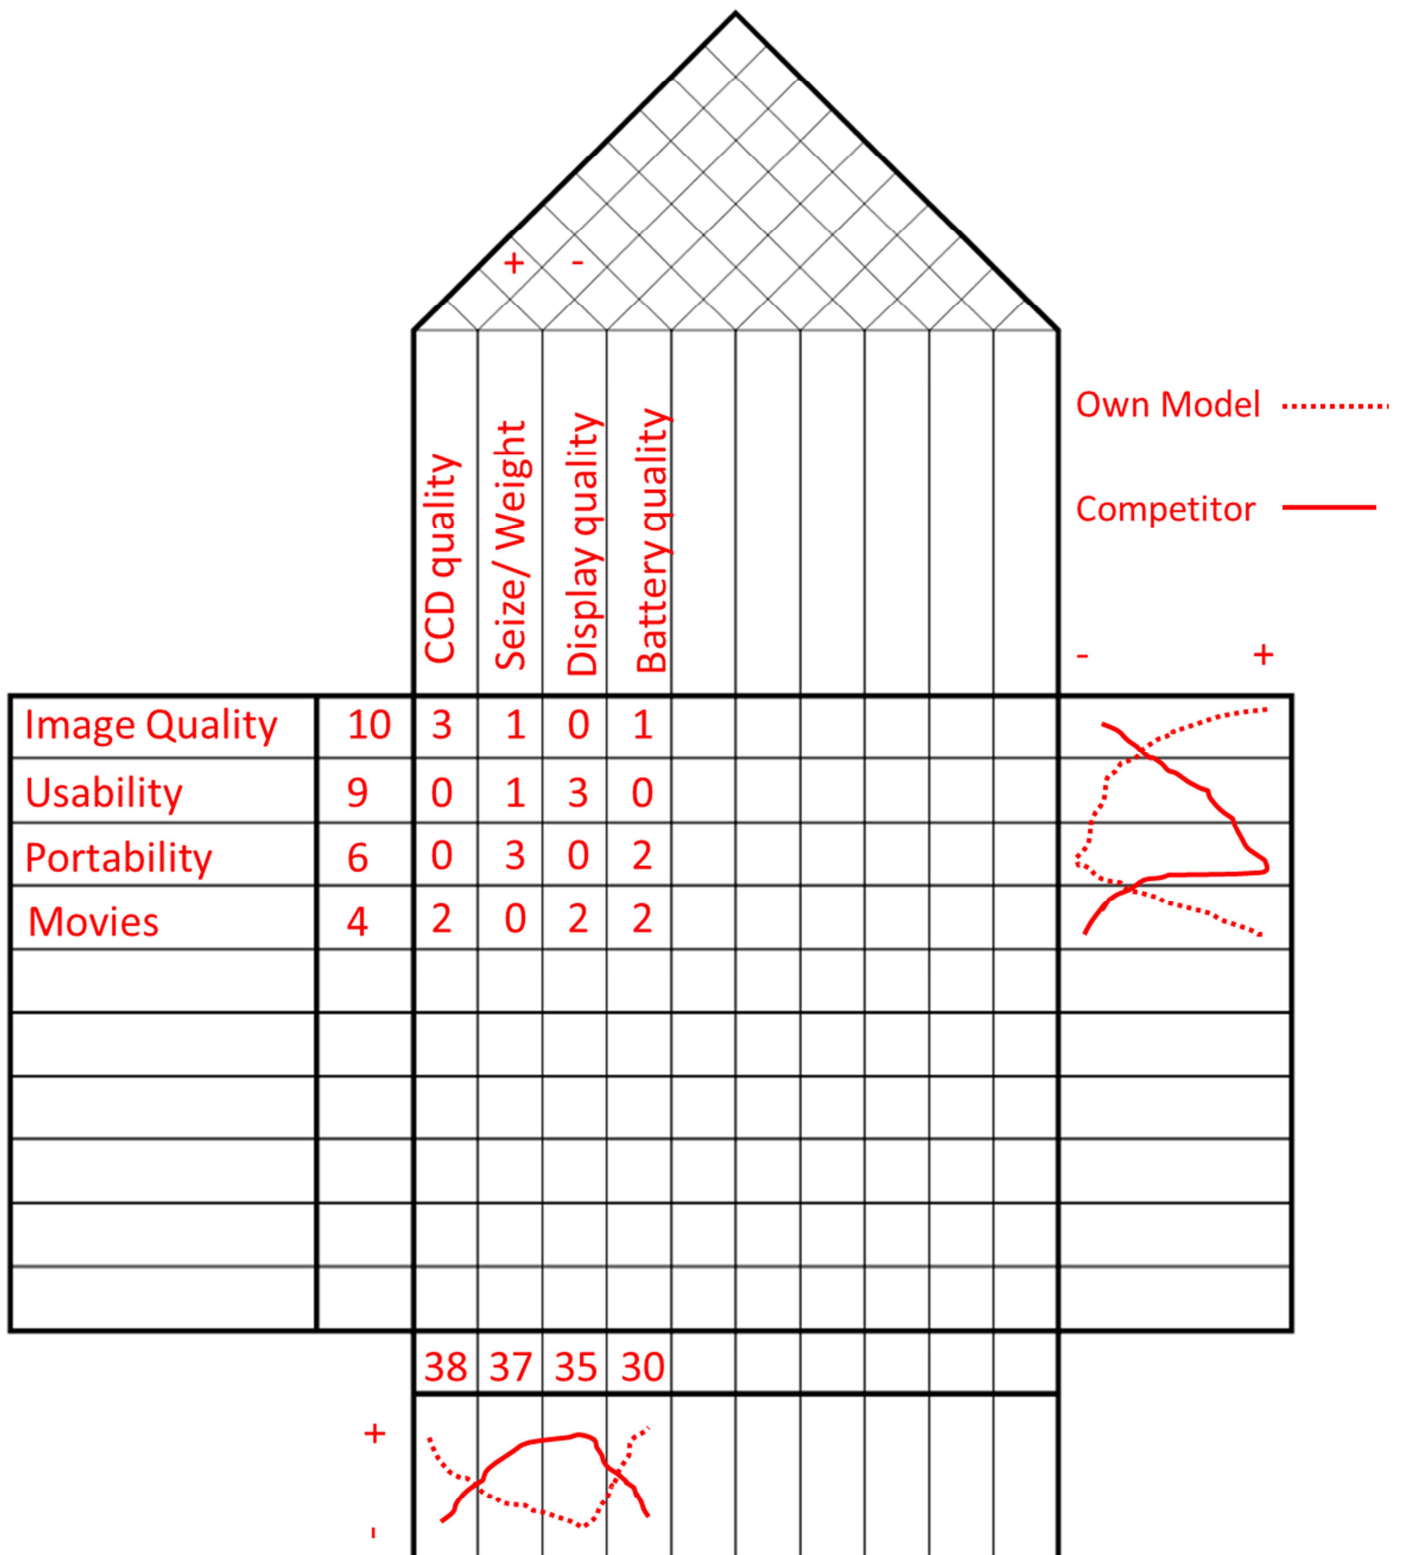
+ -

CCD quality
Seize/ Weight
Display quality
Battery quality

Own Model
Competitor

- +

| | | | | | |
|---|---|---|---|---|---|
| Image Quality | 10 | 3 | 1 | 0 | 1 |
| Usability | 9 | 0 | 1 | 3 | 0 |
| Portability | 6 | 0 | 3 | 0 | 2 |
| Movies | 4 | 2 | 0 | 2 | 2 |

38 37 35 30

+
-